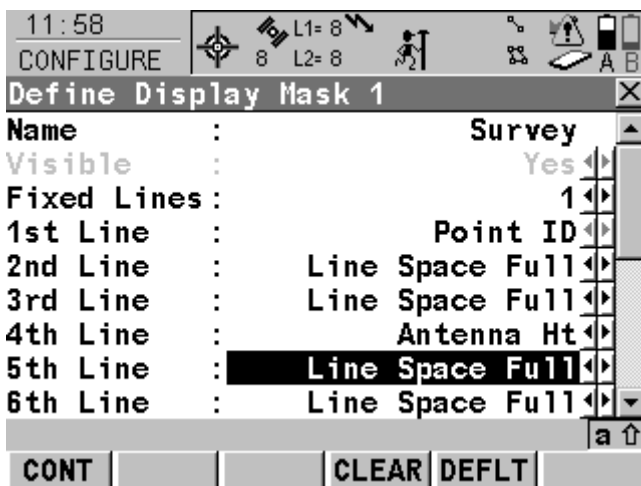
11:58
CONFIGURE
L1= 8
8 L2= 8
A B

Define Display Mask 1

| | | |
|---|---|---|
| Name | : | Survey |
| Visible | : | Yes |
| Fixed Lines | : | 1 |
| 1st Line | : | Point ID |
| 2nd Line | : | Line Space Full |
| 3rd Line | : | Line Space Full |
| 4th Line | : | Antenna Ht |
| 5th Line | : | Line Space Full |
| 6th Line | : | Line Space Full |

a ⇧

CONT | CLEAR | DEFLT